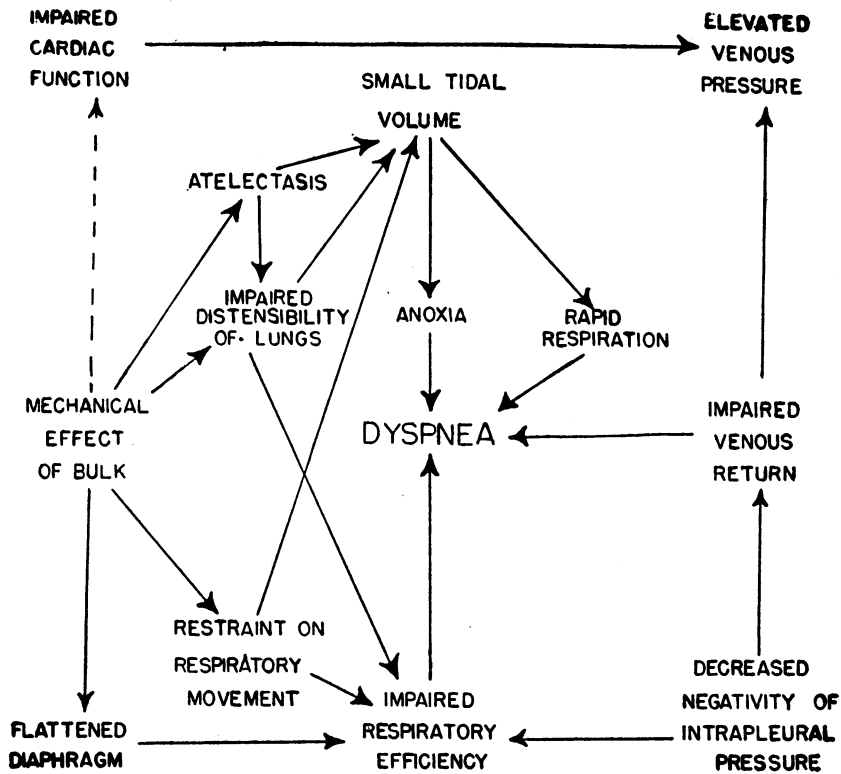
IMPAIRED CARDIAC FUNCTION

ELEVATED VENOUS PRESSURE

SMALL TIDAL VOLUME

ATELECTASIS

IMPAIRED DISTENSIBILITY OF LUNGS

ANOXIA

RAPID RESPIRATION

MECHANICAL EFFECT OF BULK

DYSPNEA

IMPAIRED VENOUS RETURN

RESTRAINT ON RESPIRATORY MOVEMENT

IMPAIRED RESPIRATORY EFFICIENCY

DECREASED NEGATIVITY OF INTRAPLEURAL PRESSURE

FLATTENED DIAPHRAGM